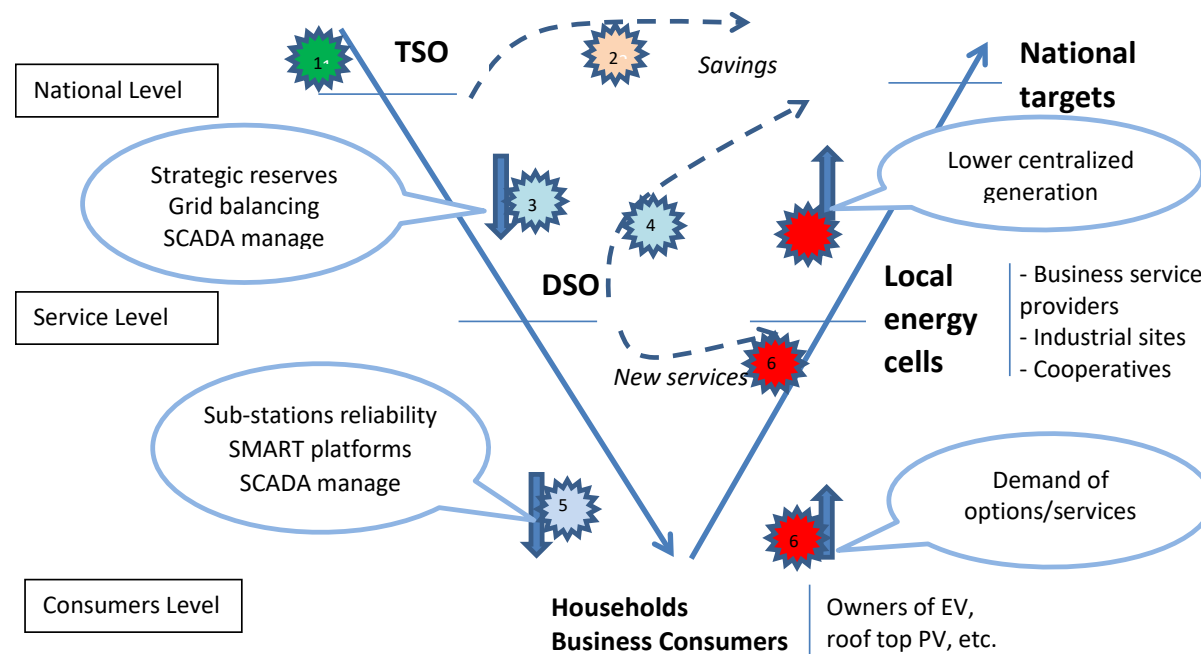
National Level

1

TSO

2

Savings

National targets

Strategic reserves
Grid balancing
SCADA manage

3

4

Lower centralized generation

DSO

Local energy cells

- Business service providers
- Industrial sites
- Cooperatives

Service Level

New services

6

Sub-stations reliability
SMART platforms
SCADA manage

5

Demand of options/services

6

Consumers Level

Households
Business Consumers

Owners of EV, roof top PV, etc.